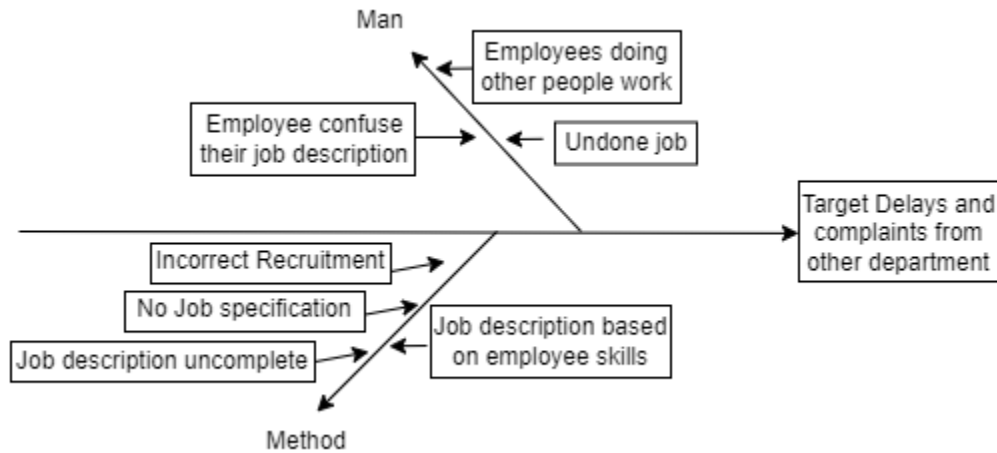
Man

Employees doing other people work

Employee confuse their job description

Undone job

Target Delays and complaints from other department

Incorrect Recruitment

No Job specification

Job description based on employee skills

Job description uncomplete

Method